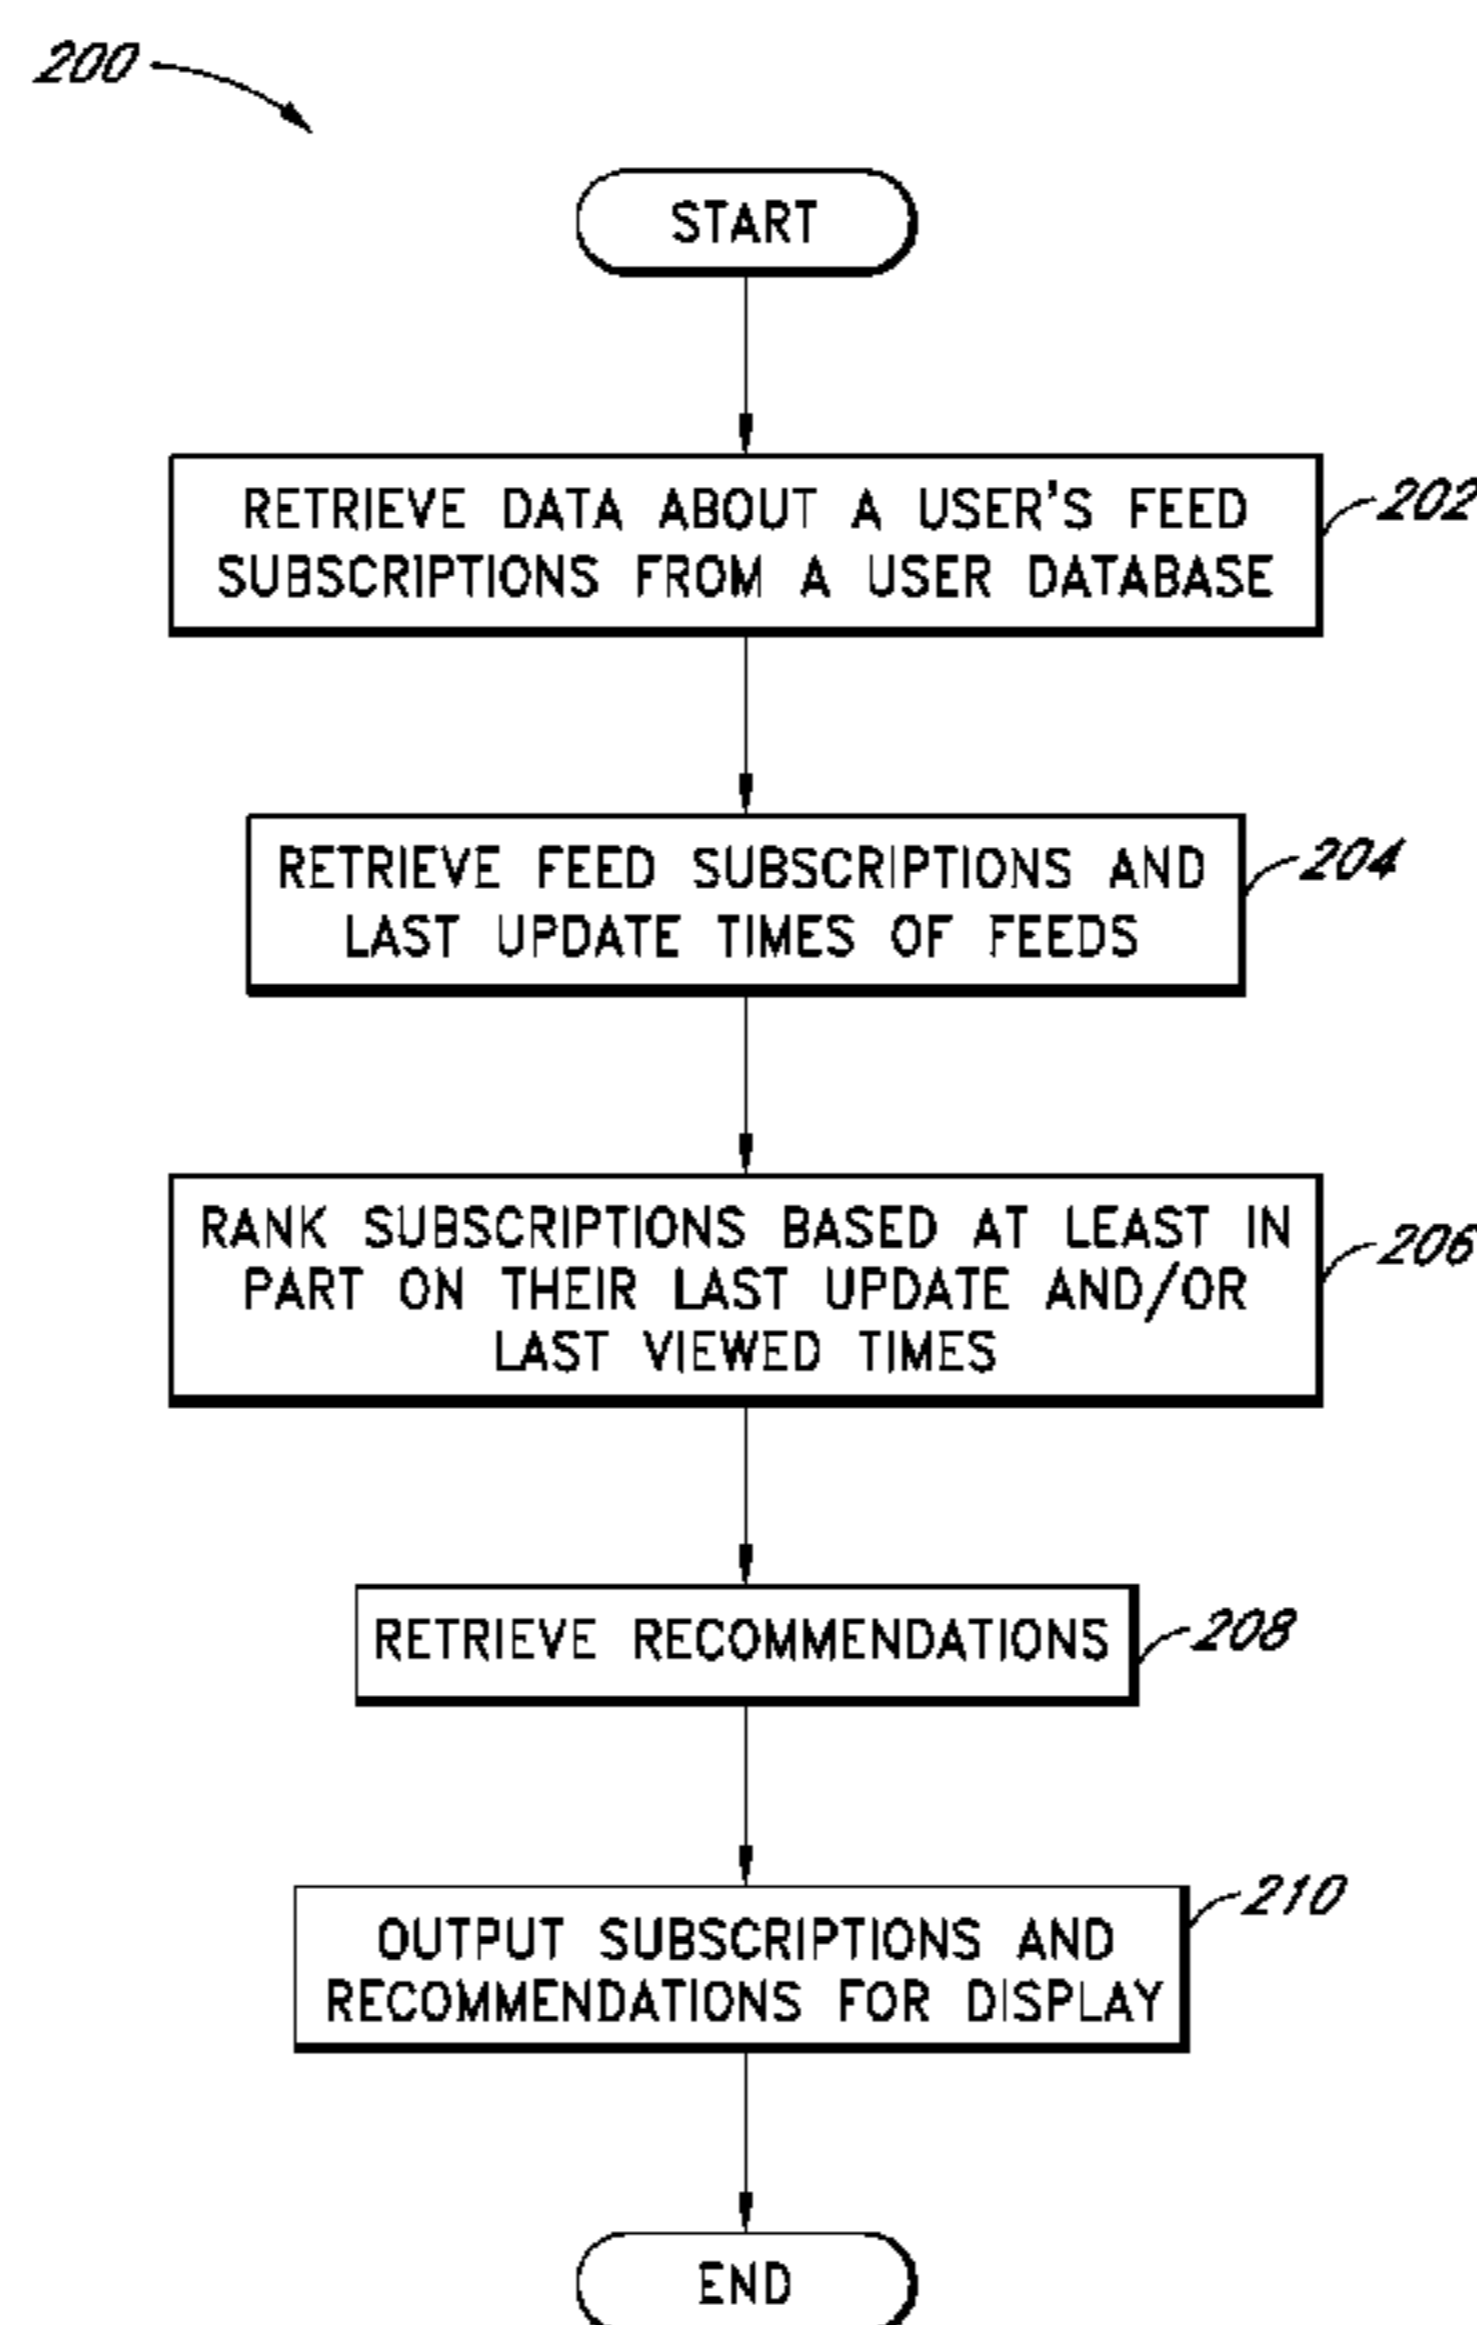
200

START

RETRIEVE DATA ABOUT A USER'S FEED SUBSCRIPTIONS FROM A USER DATABASE

202

RETRIEVE FEED SUBSCRIPTIONS AND LAST UPDATE TIMES OF FEEDS

204

RANK SUBSCRIPTIONS BASED AT LEAST IN PART ON THEIR LAST UPDATE AND/OR LAST VIEWED TIMES

206

RETRIEVE RECOMMENDATIONS

208

OUTPUT SUBSCRIPTIONS AND RECOMMENDATIONS FOR DISPLAY

210

END